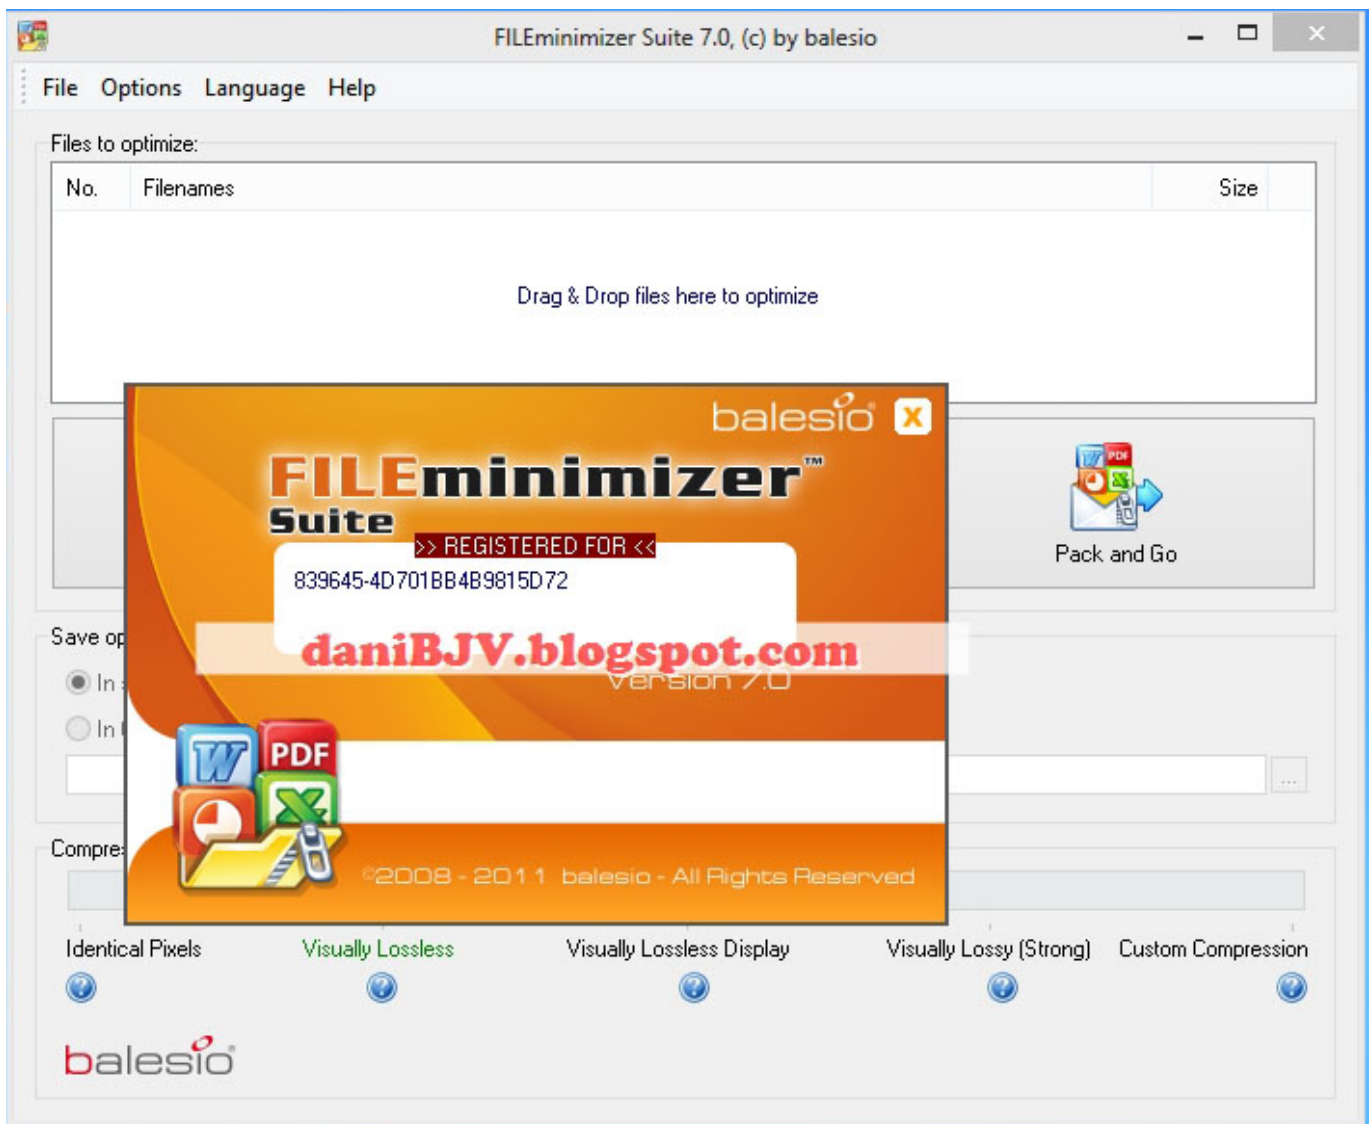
FILEminimizer Suite 7.0, (c) by balesio

File Options Language Help

Files to optimize:

| No. | Filenames | Size |
|---|---|---|

Drag & Drop files here to optimize

balesio X

FILEminimizer™ Suite

>> REGISTERED FOR <<

839645-4D701BB4B9815D72

daniBJV.blogspot.com

Version 7.0

W PDF

©2008 - 2011 balesio - All Rights Reserved

Pack and Go

Save op

In

In

...

Compre

Identical Pixels Visually Lossless Visually Lossless Display Visually Lossy (Strong) Custom Compression

balesio